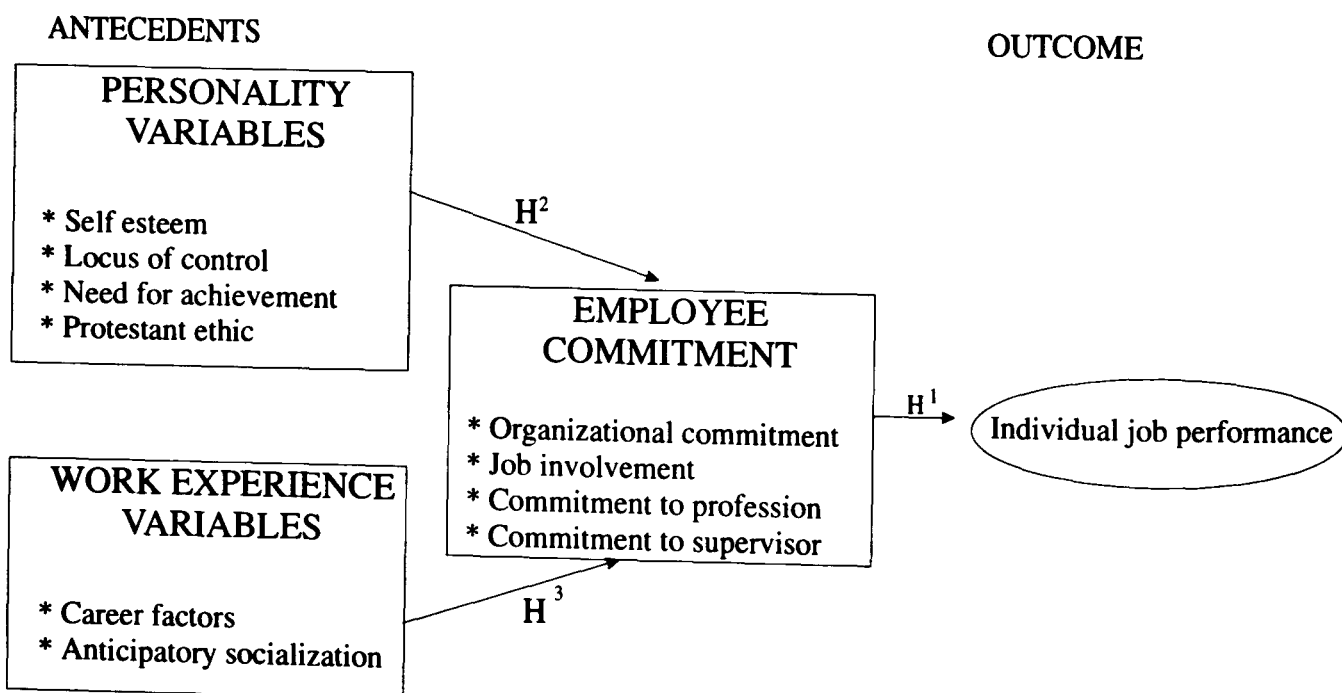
ANTECEDENTS

OUTCOME

PERSONALITY VARIABLES

* Self esteem
* Locus of control
* Need for achievement
* Protestant ethic

$H^2$

EMPLOYEE COMMITMENT

* Organizational commitment
* Job involvement
* Commitment to profession
* Commitment to supervisor

$H^1$

Individual job performance

WORK EXPERIENCE VARIABLES

* Career factors
* Anticipatory socialization

$H^3$